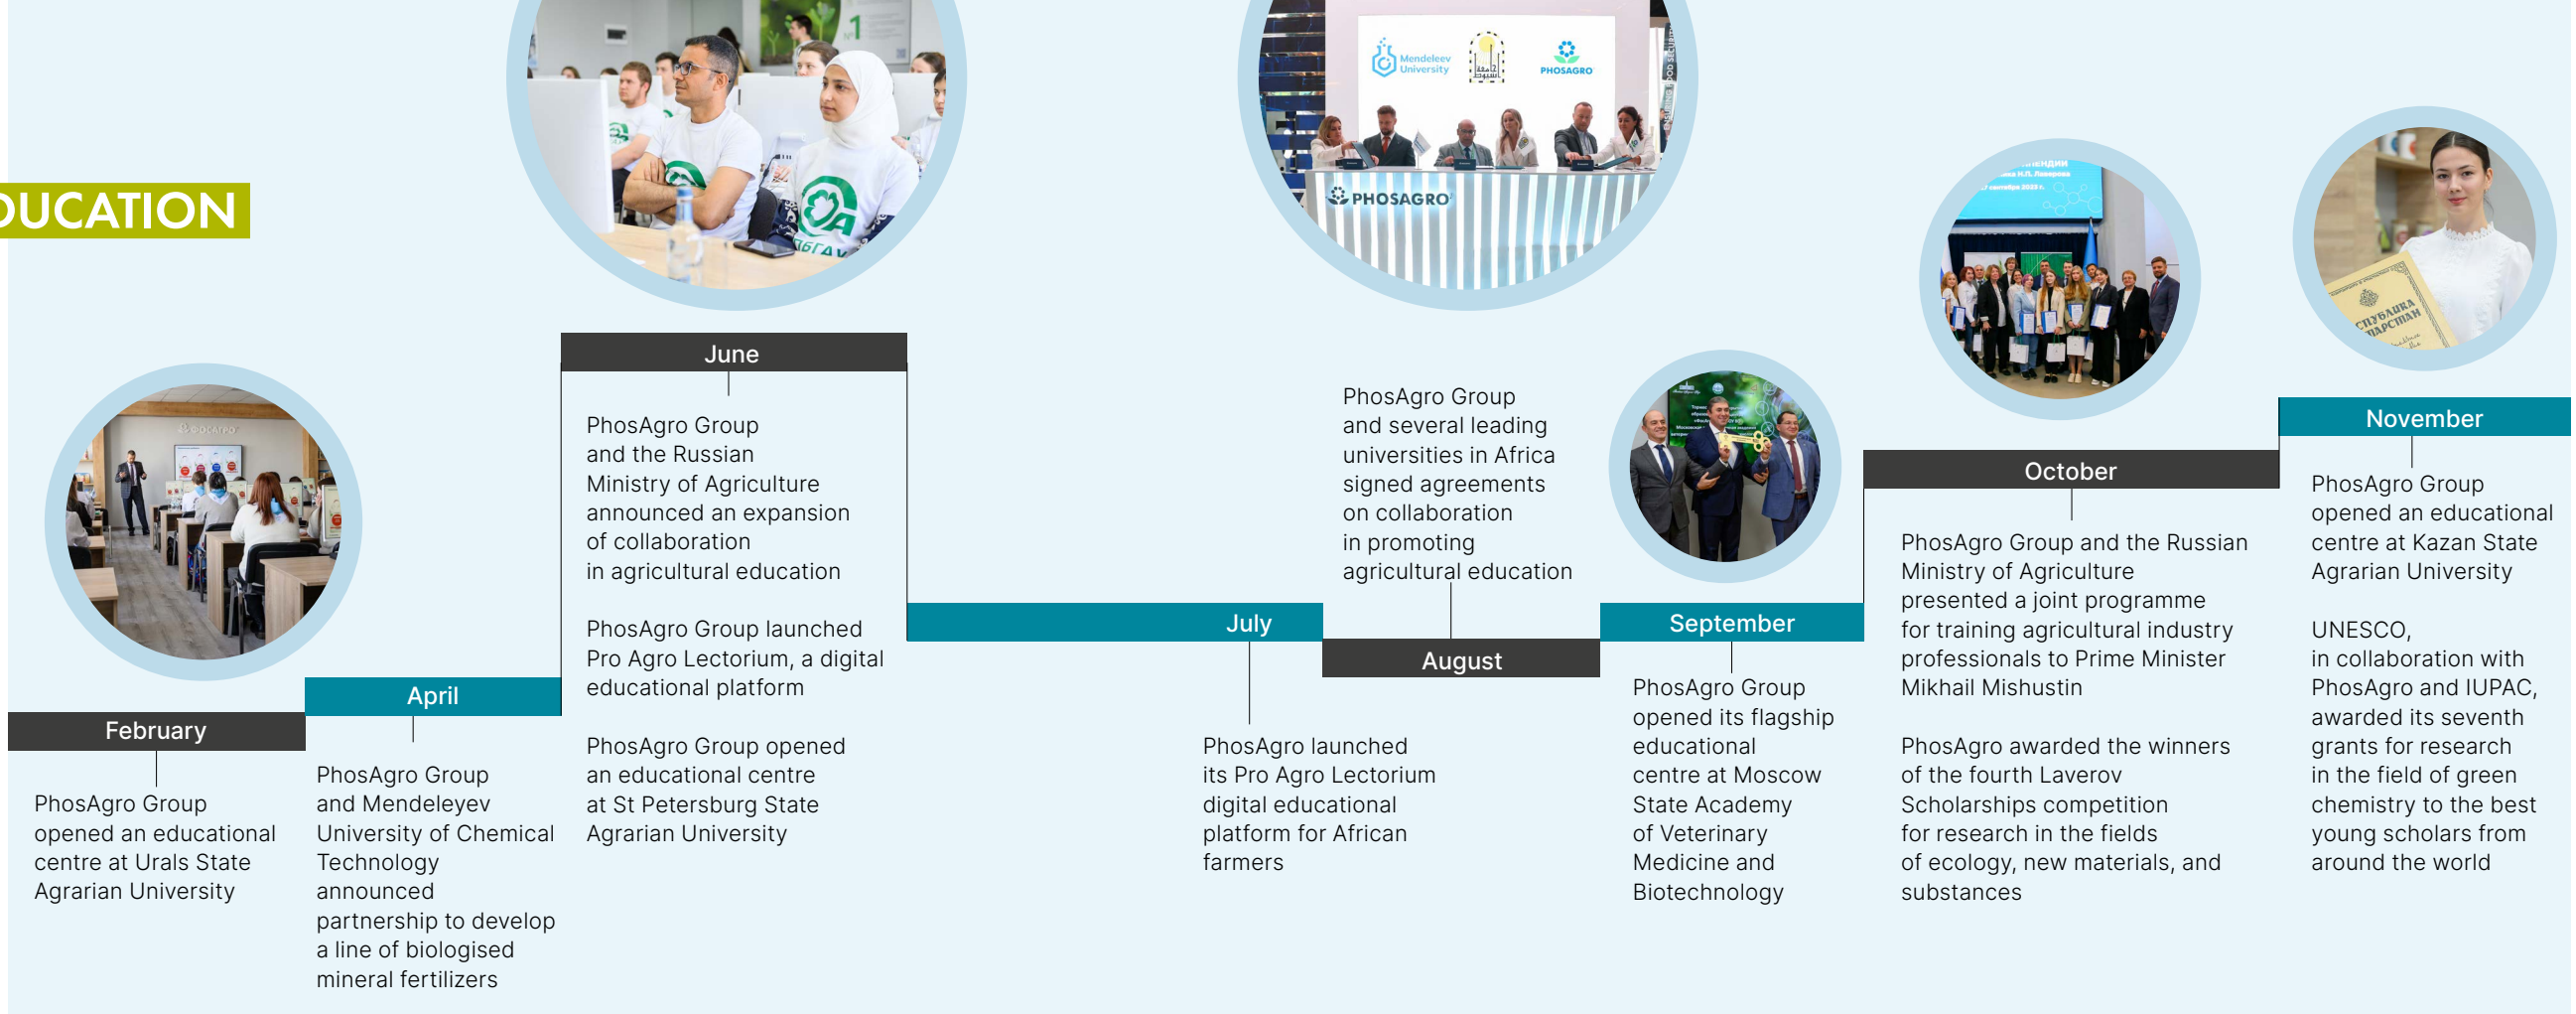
DUCATION

February

PhosAgro Group opened an educational centre at Urals State Agrarian University

April

PhosAgro Group and Mendeleyev University of Chemical Technology announced partnership to develop a line of biologised mineral fertilizers

June

PhosAgro Group and the Russian Ministry of Agriculture announced an expansion of collaboration in agricultural education

PhosAgro Group launched Pro Agro Lectorium, a digital educational platform

PhosAgro Group opened an educational centre at St Petersburg State Agrarian University

July

PhosAgro launched its Pro Agro Lectorium digital educational platform for African farmers

PhosAgro Group and several leading universities in Africa signed agreements on collaboration in promoting agricultural education

August

September

PhosAgro Group opened its flagship educational centre at Moscow State Academy of Veterinary Medicine and Biotechnology

October

PhosAgro Group and the Russian Ministry of Agriculture presented a joint programme for training agricultural industry professionals to Prime Minister Mikhail Mishustin

PhosAgro awarded the winners of the fourth Laverov Scholarships competition for research in the fields of ecology, new materials, and substances

November

PhosAgro Group opened an educational centre at Kazan State Agrarian University

UNESCO, in collaboration with PhosAgro and IUPAC, awarded its seventh grants for research in the field of green chemistry to the best young scholars from around the world